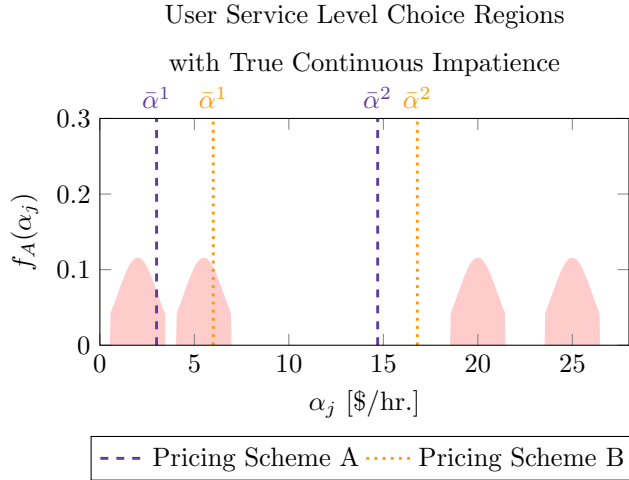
User Service Level Choice Regions
with True Continuous Impatience

$\bar{\alpha}^1$ $\bar{\alpha}^1$ $\bar{\alpha}^2$ $\bar{\alpha}^2$

$f_A(\alpha_j)$

0.3
0.2
0.1
0

0 5 10 15 20 25

$\alpha_j$ [\$/hr.]

Pricing Scheme A
Pricing Scheme B